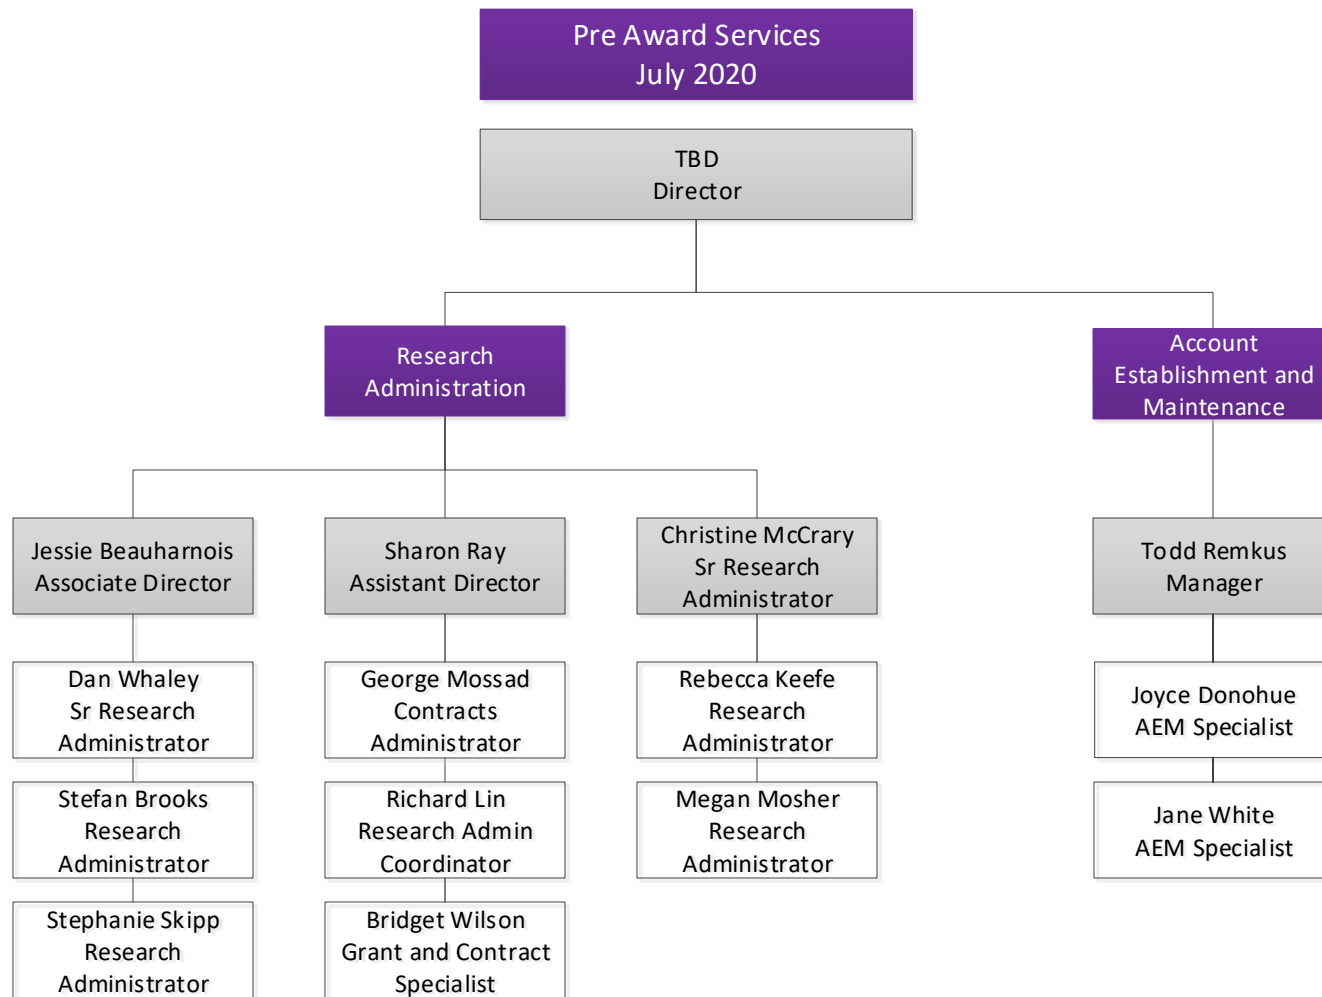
Pre Award Services
July 2020

TBD
Director

Research
Administration

Account
Establishment and
Maintenance

Jessie Beauharnois
Associate Director

Dan Whaley
Sr Research
Administrator

Stefan Brooks
Research
Administrator

Stephanie Skipp
Research
Administrator

Sharon Ray
Assistant Director

George Mossad
Contracts
Administrator

Richard Lin
Research Admin
Coordinator

Bridget Wilson
Grant and Contract
Specialist

Christine McCrary
Sr Research
Administrator

Rebecca Keefe
Research
Administrator

Megan Mosher
Research
Administrator

Todd Remkus
Manager

Joyce Donohue
AEM Specialist

Jane White
AEM Specialist